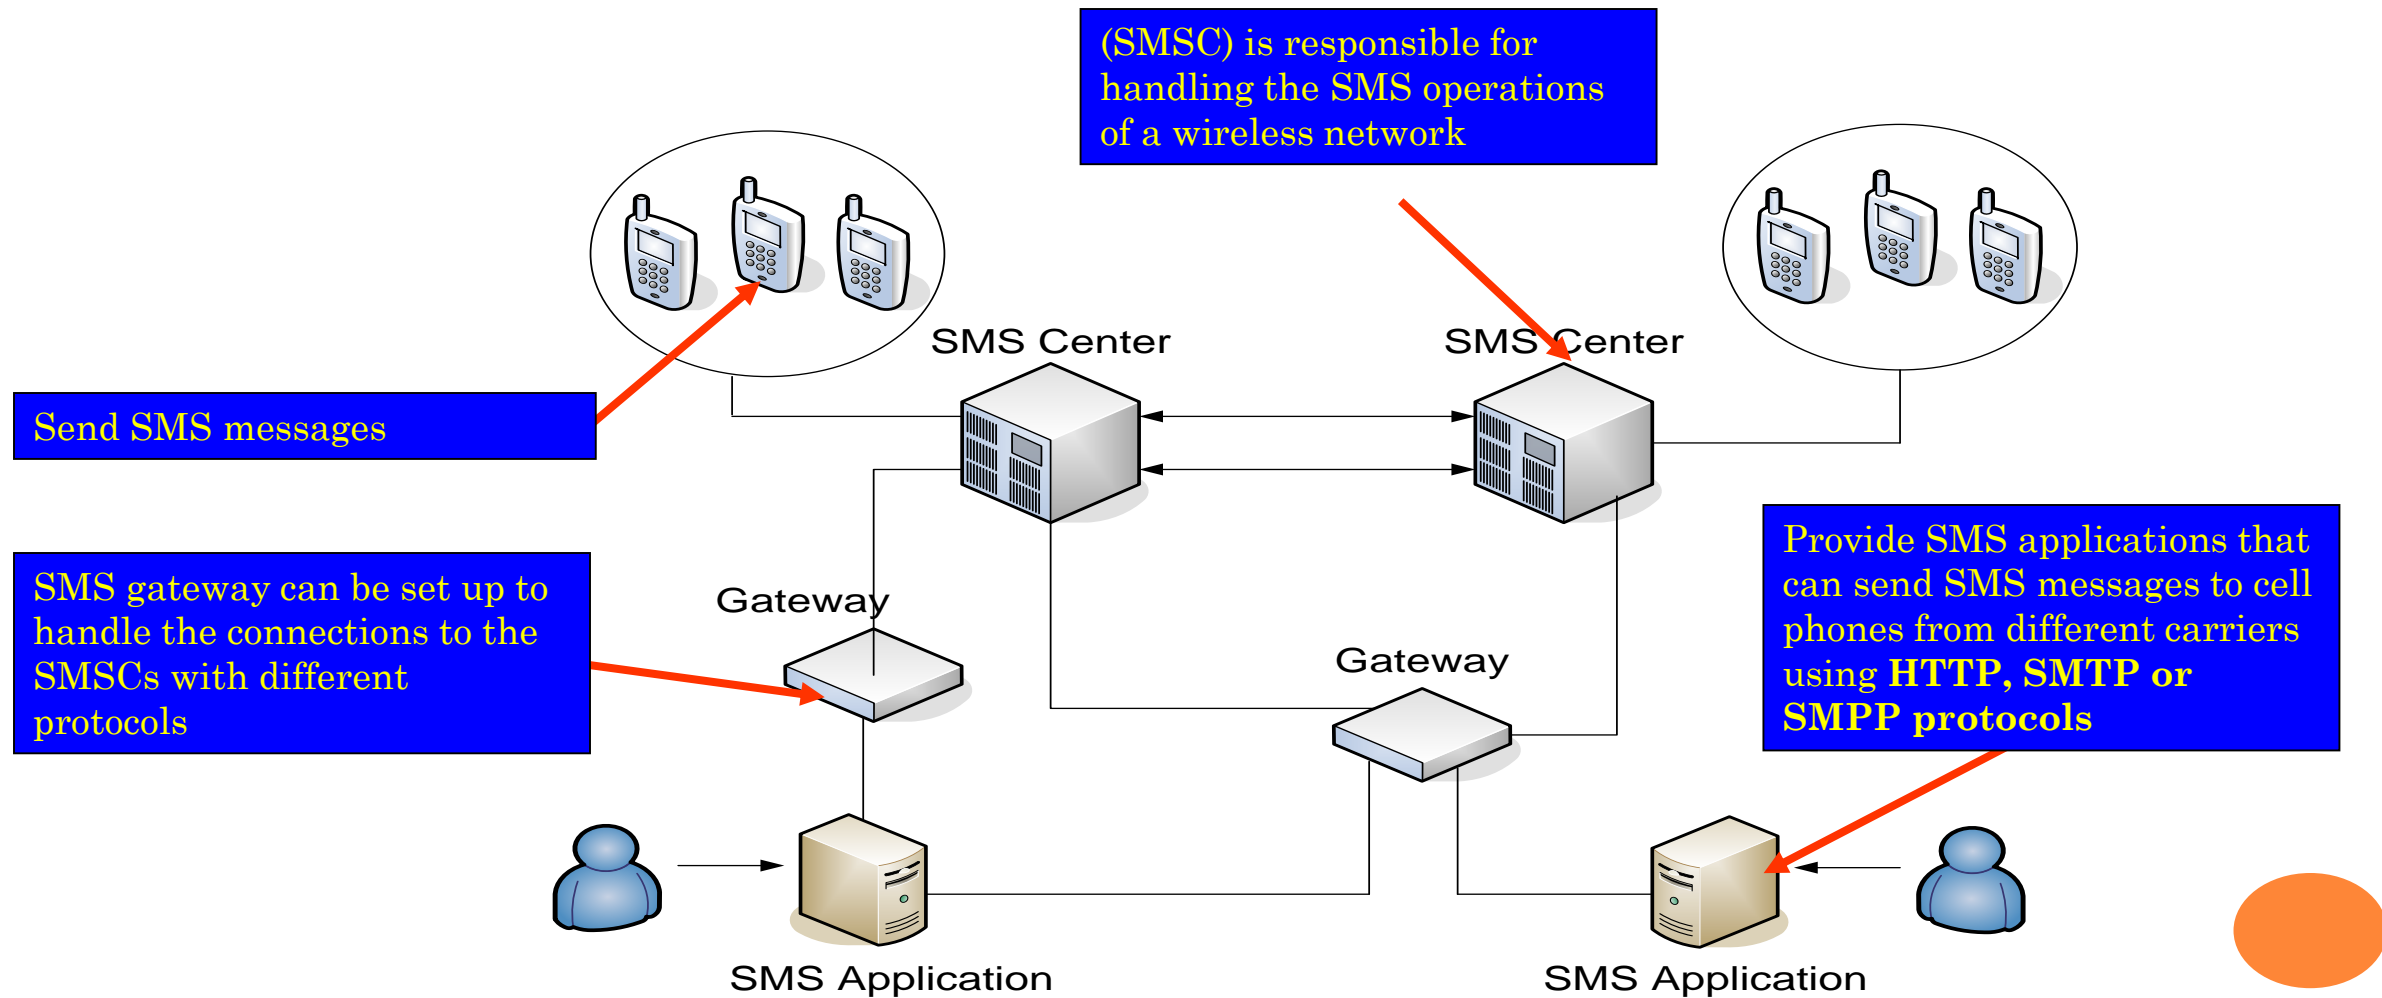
(SMSC) is responsible for handling the SMS operations of a wireless network

Send SMS messages

SMS Center

SMS Center

SMS gateway can be set up to handle the connections to the SMSCs with different protocols

Gateway

Gateway

Provide SMS applications that can send SMS messages to cell phones from different carriers using **HTTP, SMTP or SMPP protocols**

SMS Application

SMS Application